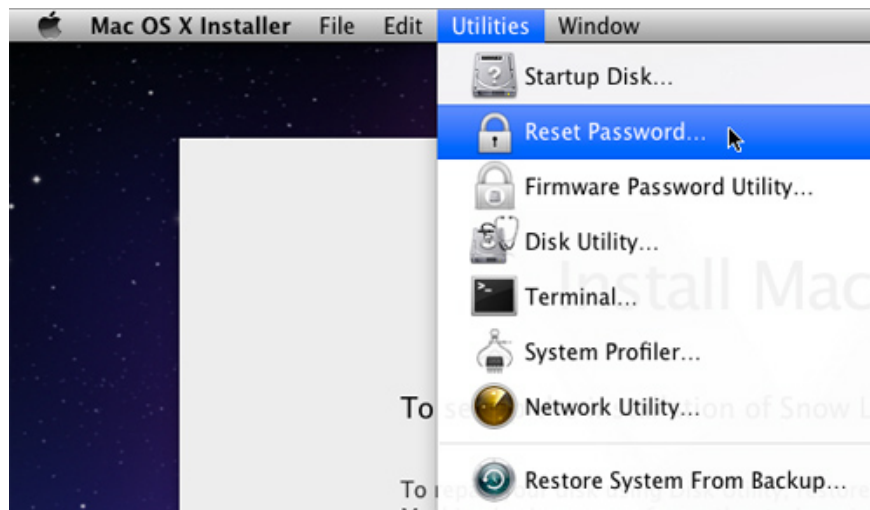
Mac OS X Installer File Edit Utilities Window

Startup Disk...
Reset Password...
Firmware Password Utility...
Disk Utility...
Terminal...
System Profiler...
Network Utility...
Restore System From Backup...

Install Mac

To se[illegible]tion of Snow L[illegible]

To rep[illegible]our disk using Disk Utility, Restore